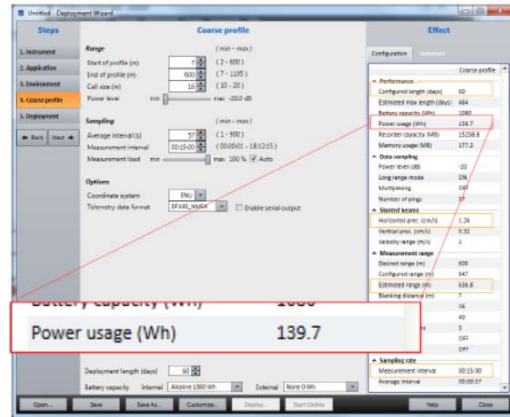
Untitled - Deployment Wizard

Steps

1. Instrument
2. Application
3. Environment
4. Coarse profile
5. Deployment

◄ Back  Next ►

Coarse profile

Range  ( min - max )
Start of profile (m)  7  ( 2 - 600 )
End of profile (m)  600  ( 7 - 1195 )
Cell size (m)  16  ( 10 - 20 )
Power level  min  max  -20.0 dB

Sampling  ( min - max )
Average interval (s)  57  ( 1 - 900 )
Measurement interval  00:15:00  ( 00:00:01 - 18:12:15 )
Measurement load  min  max 100 %  Auto

Options
Coordinate system  ENU
Telemetry data format  DF100_NMEA  Enable serial output

Battery capacity (Wh)  1080

Power usage (Wh)  139.7

Deployment length (days)  60
Battery capacity  Internal  Alkaline 1080 Wh  External  None 0 Wh

Effect

Configuration  Summary

Coarse profile
Performance
Configured length (days)  60
Estimated max length (days)  464
Battery capacity (Wh)  1080
Power usage (Wh)  139.7
Recorder capacity (MB)  15258.8
Memory usage (MB)  177.2
Data sampling
Power level (dB)  -20
Long range mode  ON
Multiplexing  Off
Number of pings  57
Slanted beams
Horizontal prec. (cm/s)  1.24
Vertical prec. (cm/s)  0.31
Velocity range (m/s)  1
Measurement range
Desired range (m)  600
Configured range (m)  647
Estimated range (m)  636.6
Blanking distance (m)  7
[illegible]  16
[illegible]  40
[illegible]  5
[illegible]  Off
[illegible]  Off
Sampling rate
Measurement interval  00:15:00
Average interval  00:00:57

Open...  Save  Save As...  Customize...  Deploy...  Start Online  Help  Close